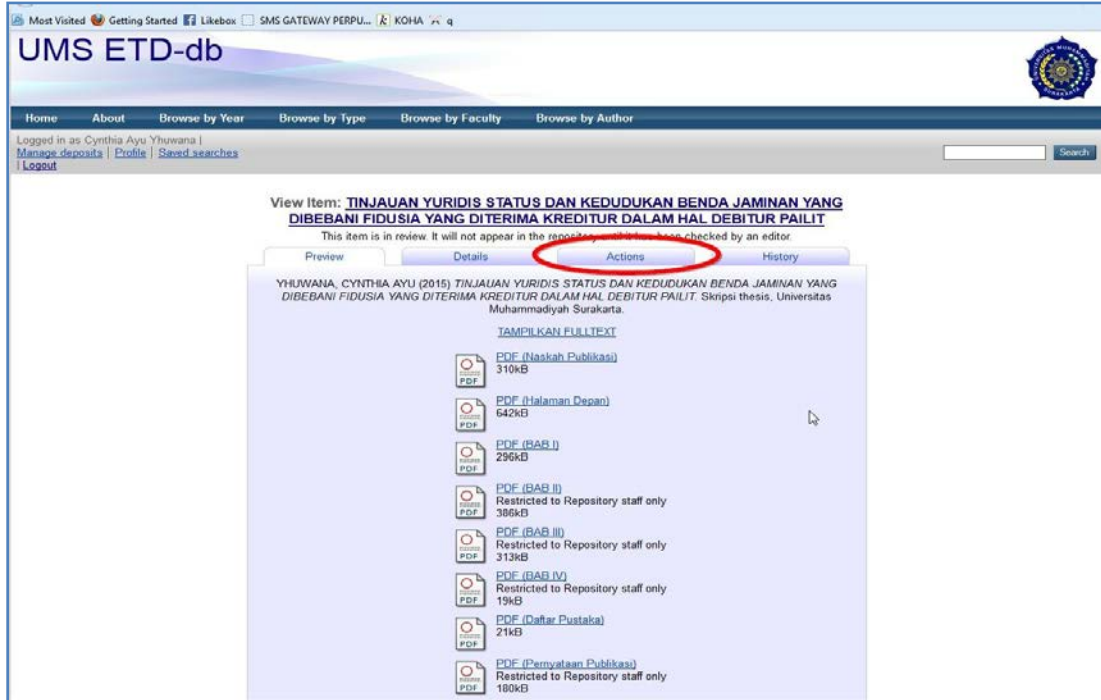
Most Visited Getting Started Likebox SMS GATEWAY PERPU... KOHA q

UMS ETD-db

Home About Browse by Year Browse by Type Browse by Faculty Browse by Author

Logged in as Cynthia Ayu Yhuwana | Manage deposits | Profile | Saved searches | Logout

Search

View Item: TINJAUAN YURIDIS STATUS DAN KEDUDUKAN BENDA JAMINAN YANG DIBEBANI FIDUSIA YANG DITERIMA KREDITUR DALAM HAL DEBITUR PAILIT

This item is in review. It will not appear in the repository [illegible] checked by an editor.

Preview Details Actions History

YHUWANA, CYNTHIA AYU (2015) TINJAUAN YURIDIS STATUS DAN KEDUDUKAN BENDA JAMINAN YANG DIBEBANI FIDUSIA YANG DITERIMA KREDITUR DALAM HAL DEBITUR PAILIT. Skripsi thesis, Universitas Muhammadiyah Surakarta.

TAMPILKAN FULLTEXT

PDF (Naskah Publikasi)
310kB

PDF (Halaman Depan)
642kB

PDF (BAB I)
296kB

PDF (BAB II)
Restricted to Repository staff only
386kB

PDF (BAB III)
Restricted to Repository staff only
313kB

PDF (BAB IV)
Restricted to Repository staff only
19kB

PDF (Daftar Pustaka)
21kB

PDF (Pernyataan Publikasi)
Restricted to Repository staff only
180kB